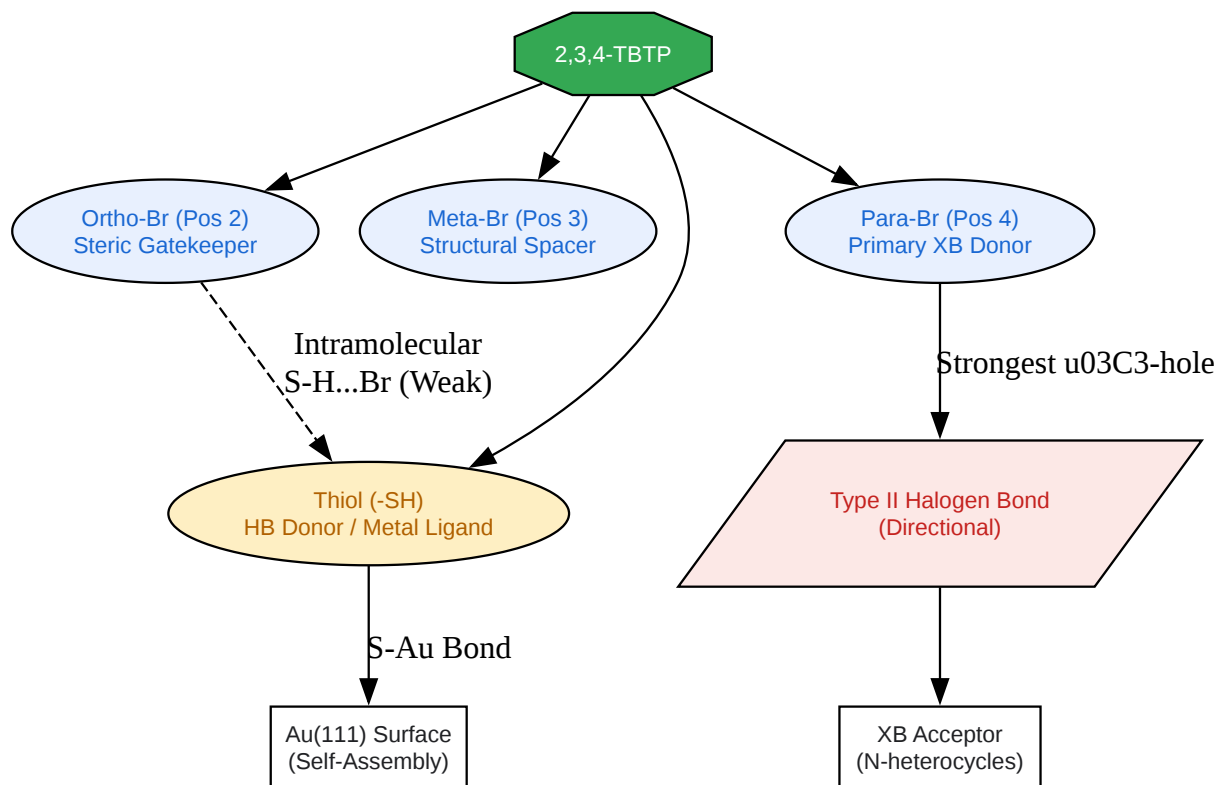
2,3,4-TBTP

Ortho-Br (Pos 2)
Steric Gatekeeper

Meta-Br (Pos 3)
Structural Spacer

Para-Br (Pos 4)
Primary XB Donor

Intramolecular
S-H...Br (Weak)

Strongest u03C3-hole

Thiol (-SH)
HB Donor / Metal Ligand

Type II Halogen Bond
(Directional)

S-Au Bond

Au(111) Surface
(Self-Assembly)

XB Acceptor
(N-heterocycles)